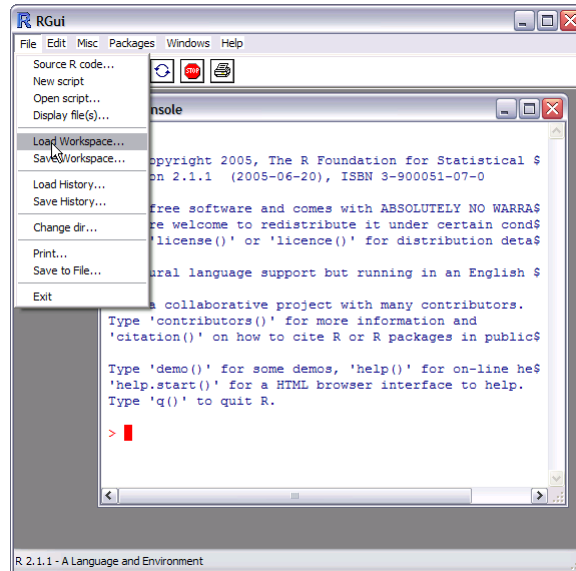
RGui

File Edit Misc Packages Windows Help

Source R code...
New script
Open script...
Display file(s)...

Load Workspace...
Save Workspace...

Load History...
Save History...

Change dir...

Print...
Save to File...

Exit

STOP

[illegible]nsole

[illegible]opyright 2005, The R Foundation for Statistical $
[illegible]on 2.1.1 (2005-06-20), ISBN 3-900051-07-0

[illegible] free software and comes with ABSOLUTELY NO WARRA$
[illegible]re welcome to redistribute it under certain cond$
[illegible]'license()' or 'licence()' for distribution deta$

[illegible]ural language support but running in an English $

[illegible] a collaborative project with many contributors.
Type 'contributors()' for more information and
'citation()' on how to cite R or R packages in public$

Type 'demo()' for some demos, 'help()' for on-line he$
'help.start()' for a HTML browser interface to help.
Type 'q()' to quit R.

>

R 2.1.1 - A Language and Environment